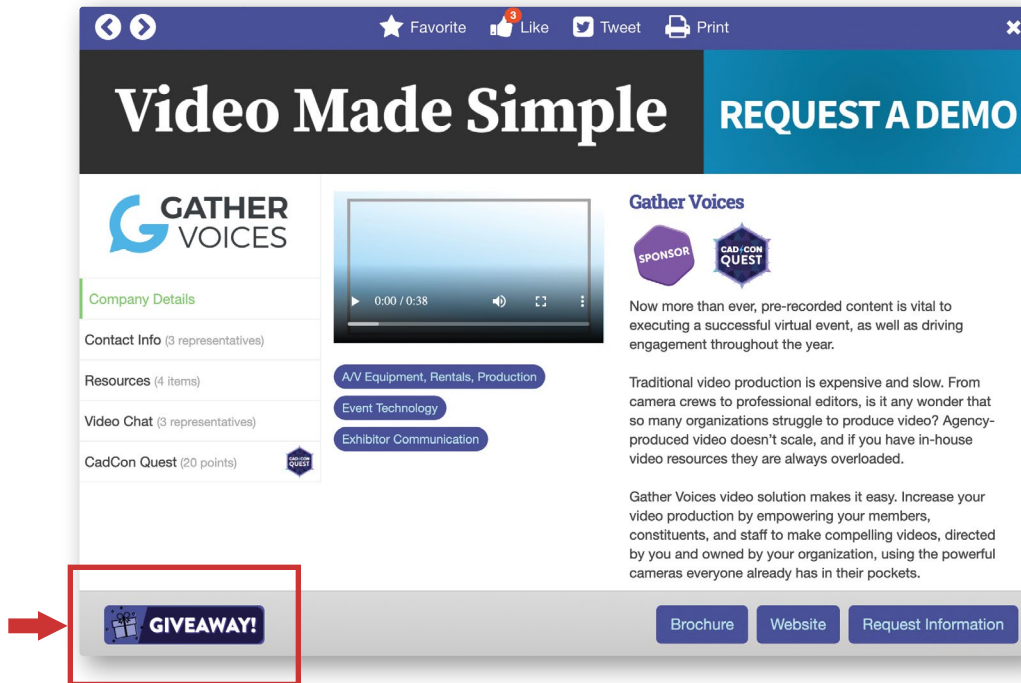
Favorite 3 Like Tweet Print

Video Made Simple

REQUEST A DEMO

GATHER VOICES

Company Details

Contact Info (3 representatives)

Resources (4 items)

Video Chat (3 representatives)

CadCon Quest (20 points)

CAD CON QUEST

0:00 / 0:38

A/V Equipment, Rentals, Production

Event Technology

Exhibitor Communication

Gather Voices

SPONSOR

CAD CON QUEST

Now more than ever, pre-recorded content is vital to executing a successful virtual event, as well as driving engagement throughout the year.

Traditional video production is expensive and slow. From camera crews to professional editors, is it any wonder that so many organizations struggle to produce video? Agency-produced video doesn't scale, and if you have in-house video resources they are always overloaded.

Gather Voices video solution makes it easy. Increase your video production by empowering your members, constituents, and staff to make compelling videos, directed by you and owned by your organization, using the powerful cameras everyone already has in their pockets.

GIVEAWAY!

Brochure

Website

Request Information